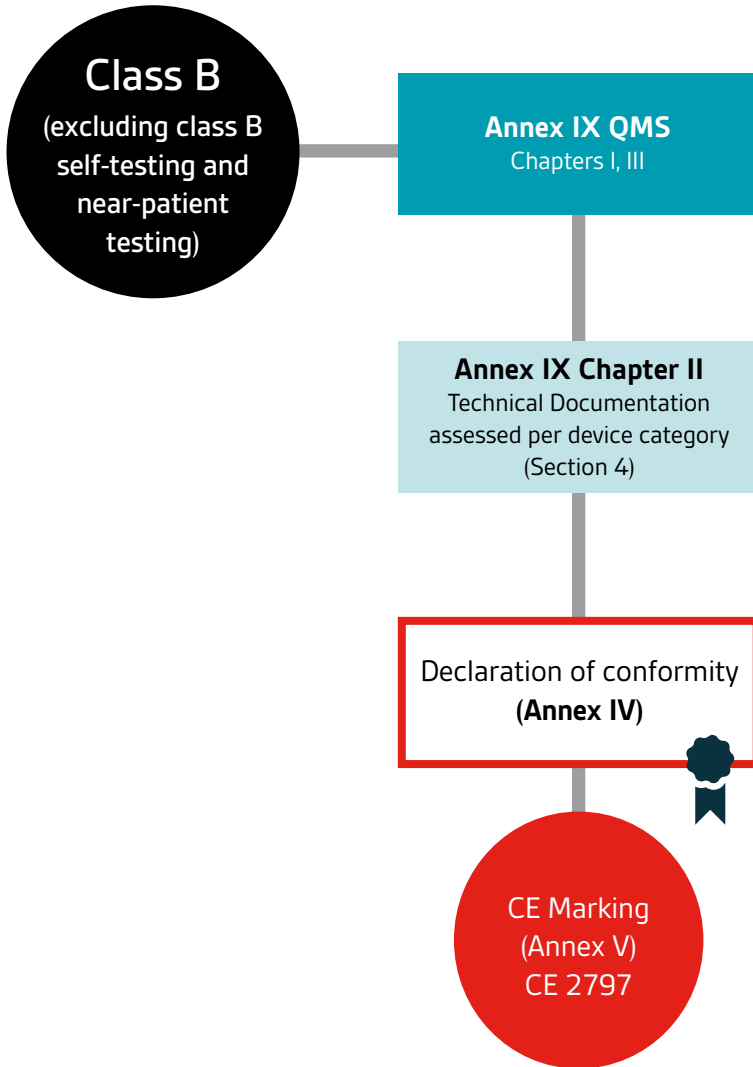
Class B
(excluding class B self-testing and near-patient testing)

Annex IX QMS
Chapters I, III

Annex IX Chapter II
Technical Documentation assessed per device category (Section 4)

Declaration of conformity
(Annex IV)

CE Marking
(Annex V)
CE 2797